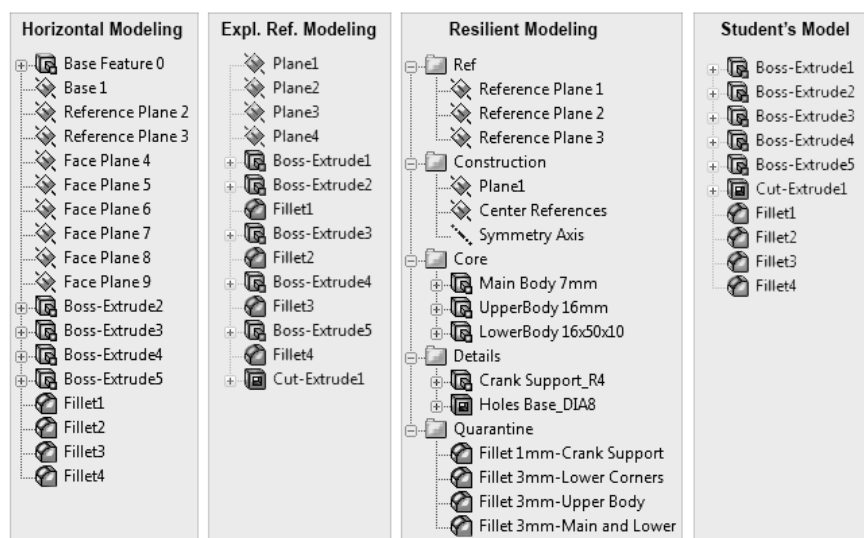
Horizontal Modeling

Base Feature 0
Base 1
Reference Plane 2
Reference Plane 3
Face Plane 4
Face Plane 5
Face Plane 6
Face Plane 7
Face Plane 8
Face Plane 9
Boss-Extrude2
Boss-Extrude3
Boss-Extrude4
Boss-Extrude5
Fillet1
Fillet2
Fillet3
Fillet4

Expl. Ref. Modeling

Plane1
Plane2
Plane3
Plane4
Boss-Extrude1
Boss-Extrude2
Fillet1
Boss-Extrude3
Fillet2
Boss-Extrude4
Fillet3
Boss-Extrude5
Fillet4
Cut-Extrude1

Resilient Modeling

Ref
Reference Plane 1
Reference Plane 2
Reference Plane 3
Construction
Plane1
Center References
Symmetry Axis
Core
Main Body 7mm
UpperBody 16mm
LowerBody 16x50x10
Details
Crank Support_R4
Holes Base_DIA8
Quarantine
Fillet 1mm-Crank Support
Fillet 3mm-Lower Corners
Fillet 3mm-Upper Body
Fillet 3mm-Main and Lower

Student's Model

Boss-Extrude1
Boss-Extrude2
Boss-Extrude3
Boss-Extrude4
Boss-Extrude5
Cut-Extrude1
Fillet1
Fillet2
Fillet3
Fillet4